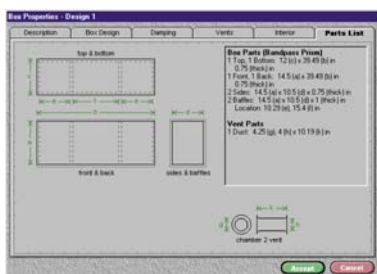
Box Properties - Design 1

Description | Box Design | Damping | Vents | Interior | Parts List

top & bottom

front & back

sides & baffles

chamber 2 vent

Box Parts (Bandpass Prism)
1 Top, 1 Bottom: 12 (c) x 39.49 (b) in
0.75 (thick) in
1 Front, 1 Back: 14.5 (a) x 39.49 (b) in
0.75 (thick) in
2 Sides: 14.5 (a) x 10.5 (d) x 0.75 (thick) in
2 Baffles: 14.5 (a) x 10.5 (d) x 1 (thick) in
Location: 10.29 (e), 15.4 (f) in

Vent Parts
1 Duct: 4.25 (g), 4 (h) x 10.19 (k) in

Accept
Cancel